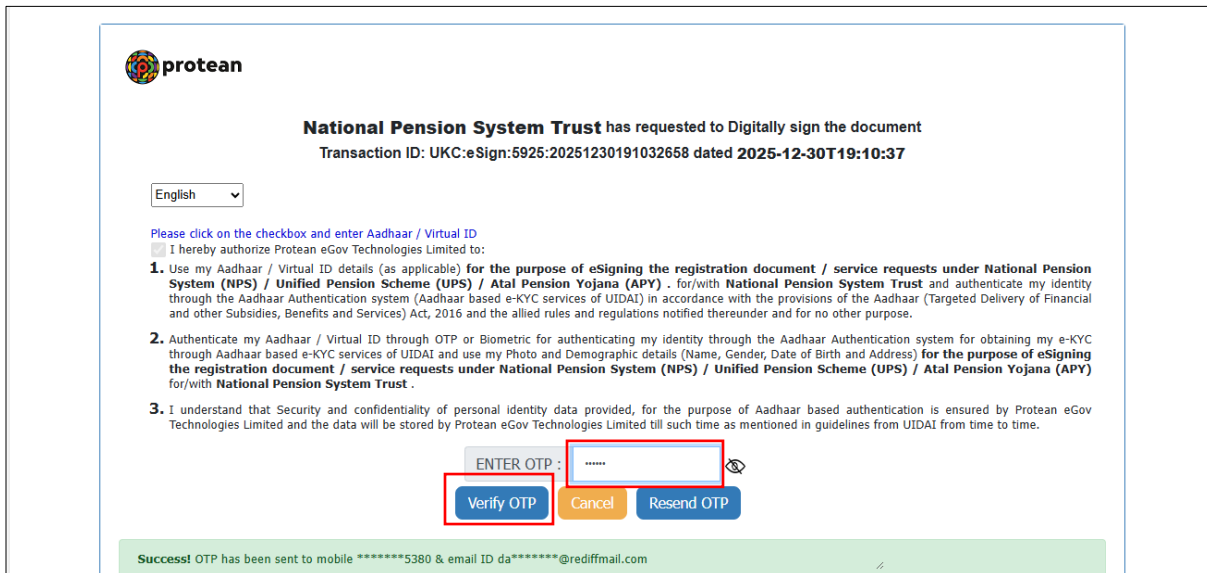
protean

National Pension System Trust has requested to Digitally sign the document
Transaction ID: UKC:eSign:5925:20251230191032658 dated 2025-12-30T19:10:37

English

Please click on the checkbox and enter Aadhaar / Virtual ID
I hereby authorize Protean eGov Technologies Limited to:

1. Use my Aadhaar / Virtual ID details (as applicable) for the purpose of eSigning the registration document / service requests under National Pension System (NPS) / Unified Pension Scheme (UPS) / Atal Pension Yojana (APY) . for/with National Pension System Trust and authenticate my identity through the Aadhaar Authentication system (Aadhaar based e-KYC services of UIDAI) in accordance with the provisions of the Aadhaar (Targeted Delivery of Financial and other Subsidies, Benefits and Services) Act, 2016 and the allied rules and regulations notified thereunder and for no other purpose.

2. Authenticate my Aadhaar / Virtual ID through OTP or Biometric for authenticating my identity through the Aadhaar Authentication system for obtaining my e-KYC through Aadhaar based e-KYC services of UIDAI and use my Photo and Demographic details (Name, Gender, Date of Birth and Address) for the purpose of eSigning the registration document / service requests under National Pension System (NPS) / Unified Pension Scheme (UPS) / Atal Pension Yojana (APY) for/with National Pension System Trust .

3. I understand that Security and confidentiality of personal identity data provided, for the purpose of Aadhaar based authentication is ensured by Protean eGov Technologies Limited and the data will be stored by Protean eGov Technologies Limited till such time as mentioned in guidelines from UIDAI from time to time.

ENTER OTP : ••••••

Verify OTP Cancel Resend OTP

Success! OTP has been sent to mobile *******5380 & email ID da*******@rediffmail.com